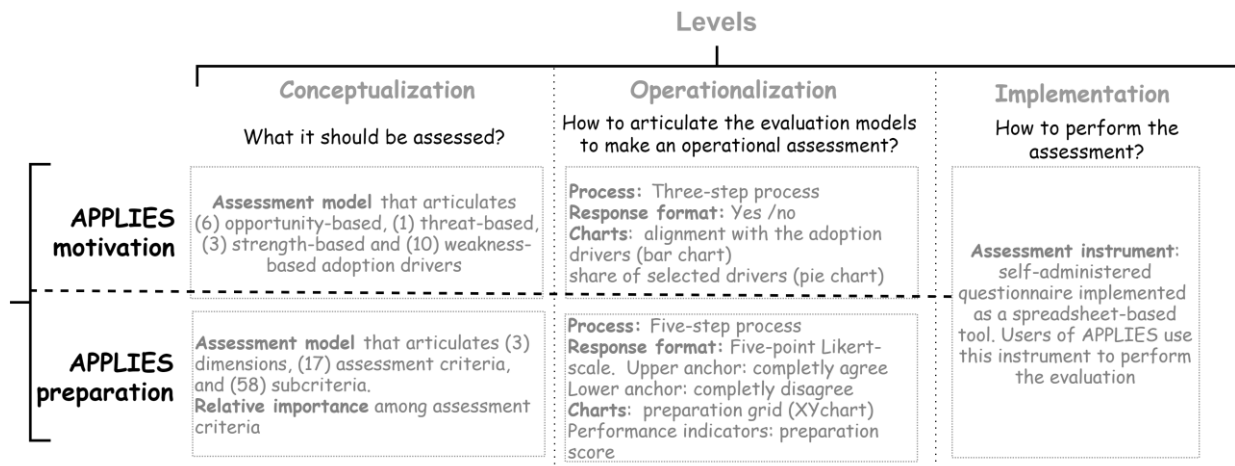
Levels

Conceptualization

What it should be assessed?

Operationalization

How to articulate the evaluation models to make an operational assessment?

Implementation

How to perform the assessment?

APPLIES motivation

Assessment model that articulates (6) opportunity-based, (1) threat-based, (3) strength-based and (10) weakness-based adoption drivers

Process: Three-step process
Response format: Yes /no
Charts: alignment with the adoption drivers (bar chart)
share of selected drivers (pie chart)

Assessment instrument: self-administered questionnaire implemented as a spreadsheet-based tool. Users of APPLIES use this instrument to perform the evaluation

APPLIES preparation

Assessment model that articulates (3) dimensions, (17) assessment criteria, and (58) subcriteria.
Relative importance among assessment criteria

Process: Five-step process
Response format: Five-point Likert-scale. Upper anchor: completly agree
Lower anchor: completly disagree
Charts: preparation grid (XYchart)
Performance indicators: preparation score